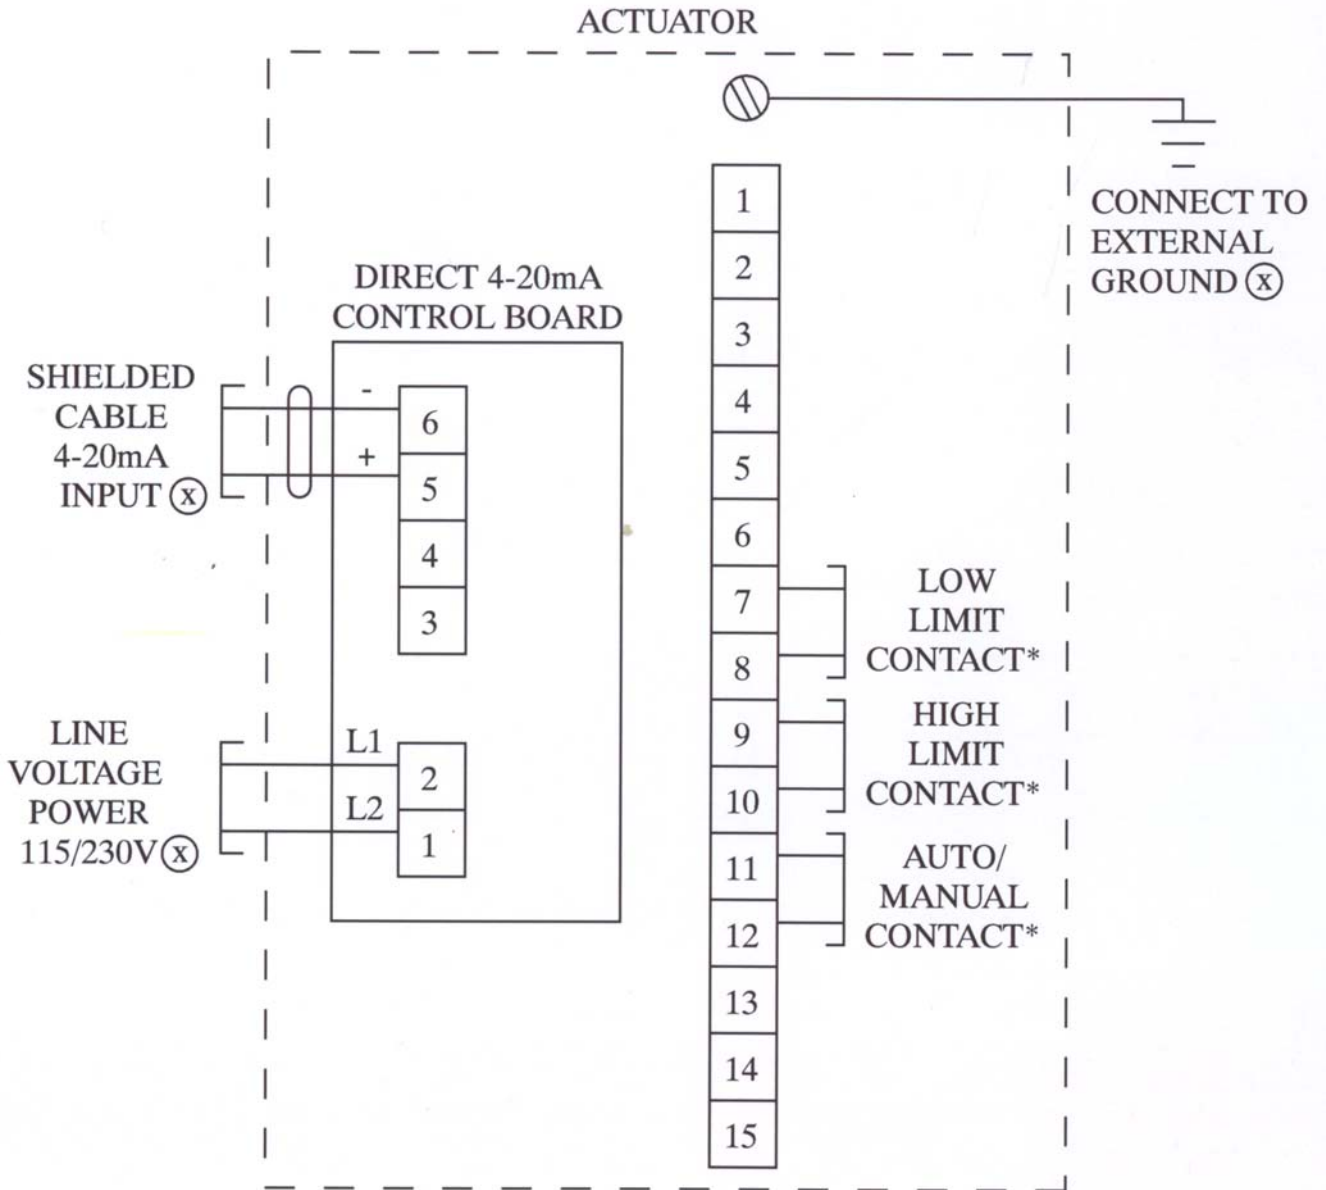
ACTUATOR

CONNECT TO EXTERNAL GROUND ⓧ

DIRECT 4-20mA CONTROL BOARD

SHIELDED CABLE 4-20mA INPUT ⓧ

-
+

6
5
4
3

LINE VOLTAGE POWER 115/230V ⓧ

L1
L2

2
1

1
2
3
4
5
6
7
8
9
10
11
12
13
14
15

LOW LIMIT CONTACT*

HIGH LIMIT CONTACT*

AUTO/ MANUAL CONTACT*